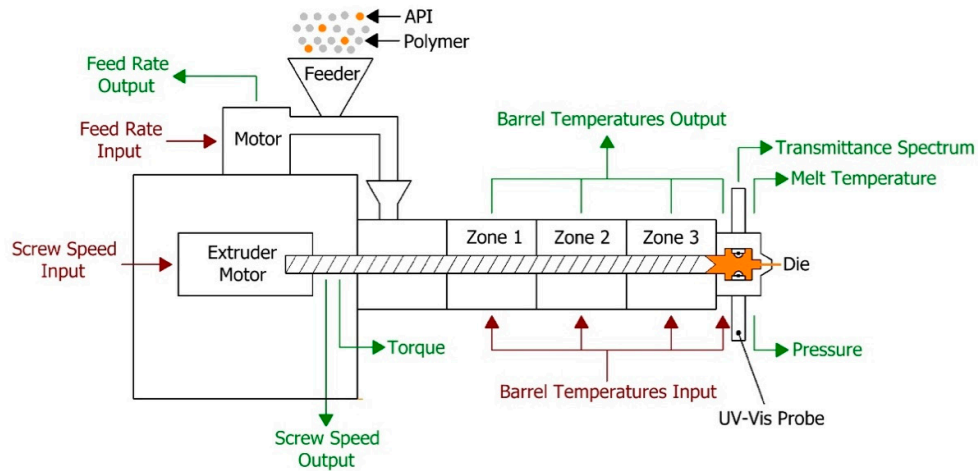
API
Polymer
Feeder
Feed Rate Output
Feed Rate Input
Motor
Barrel Temperatures Output
Transmittance Spectrum
Melt Temperature
Screw Speed Input
Extruder Motor
Zone 1
Zone 2
Zone 3
Die
Torque
Pressure
Barrel Temperatures Input
UV-Vis Probe
Screw Speed Output